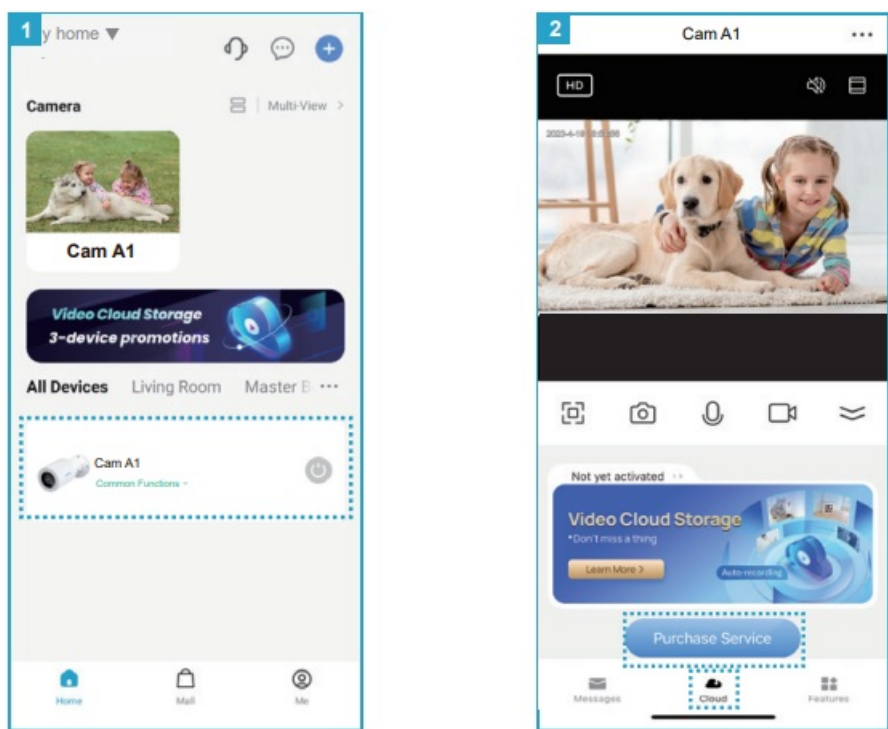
1

y home ▼

Camera

Multi-View >

Cam A1

Video Cloud Storage
3-device promotions

All Devices Living Room Master B ···

Cam A1
Common Functions >

Home Mall Me

2

Cam A1 ···

HD

2023-4-10 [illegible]

Not yet activated

Video Cloud Storage
•Don't miss a thing

Learn More >

Auto-recording

Purchase Service

Messages Cloud Features